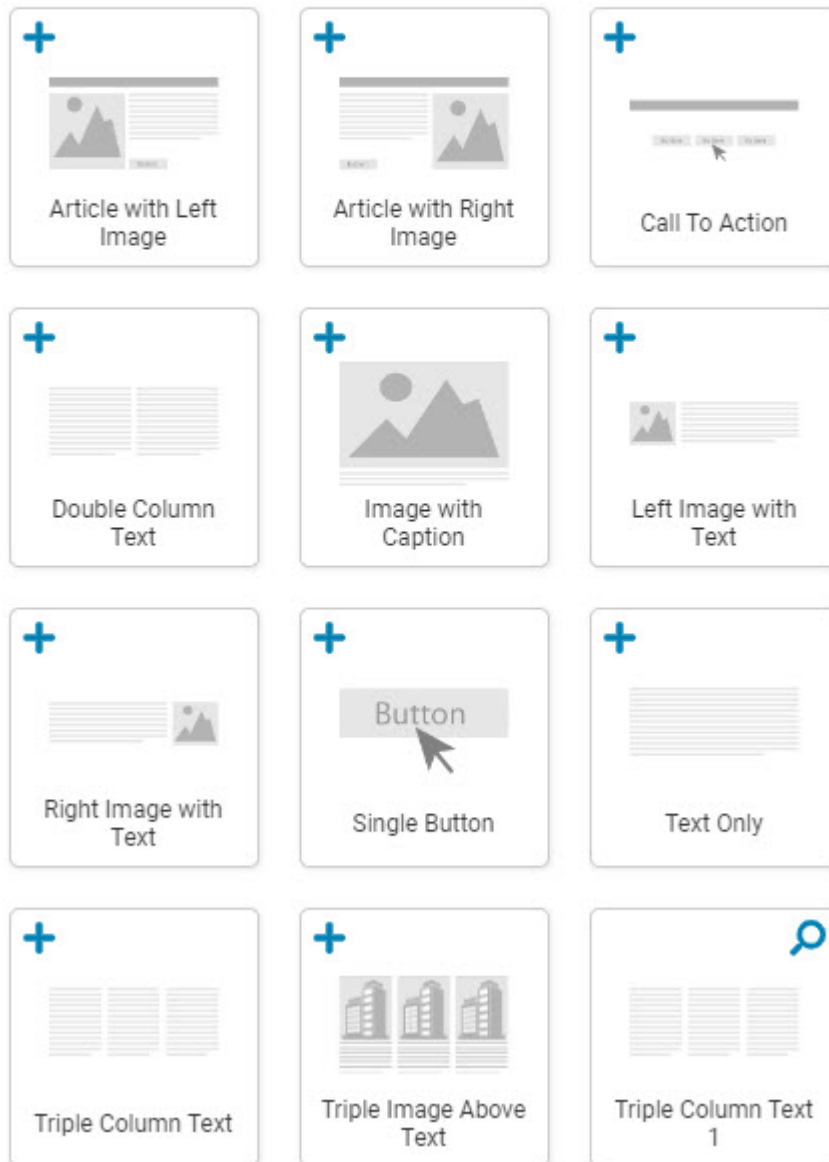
Article with Left Image

Article with Right Image

Call To Action

Double Column Text

Image with Caption

Left Image with Text

Right Image with Text

Button

Single Button

Text Only

Triple Column Text

Triple Image Above Text

Triple Column Text 1